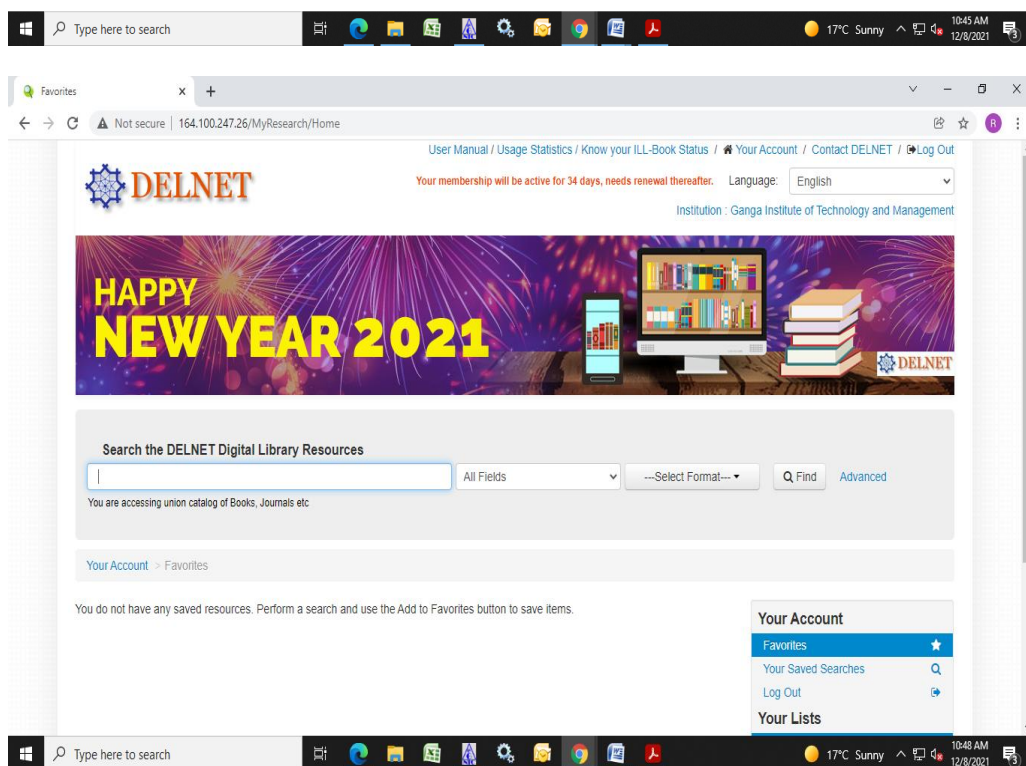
Type here to search

17°C Sunny 10:45 AM 12/8/2021

Favorites ×

Not secure | 164.100.247.26/MyResearch/Home

User Manual / Usage Statistics / Know your ILL-Book Status / Your Account / Contact DELNET / Log Out

DELNET

Your membership will be active for 34 days, needs renewal thereafter. Language: English

Institution : Ganga Institute of Technology and Management

HAPPY NEW YEAR 2021

DELNET

Search the DELNET Digital Library Resources

All Fields ---Select Format--- Find Advanced

You are accessing union catalog of Books, Journals etc

Your Account > Favorites

You do not have any saved resources. Perform a search and use the Add to Favorites button to save items.

Your Account

Favorites

Your Saved Searches

Log Out

Your Lists

Type here to search

17°C Sunny 10:48 AM 12/8/2021